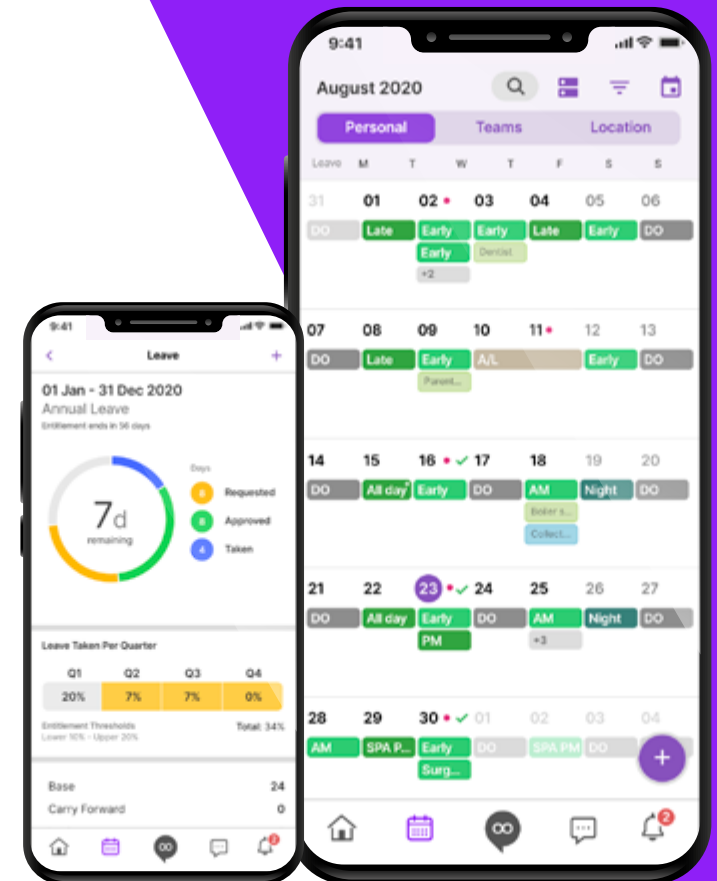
9:41

Leave

01 Jan - 31 Dec 2020
Annual Leave
Entitlement ends in 56 days

7d
remaining

Days
8 Requested
8 Approved
4 Taken

Leave Taken Per Quarter

| Q1 | Q2 | Q3 | Q4 |
|---|---|---|---|
| 20% | 7% | 7% | 0% |

Entitlement Thresholds
Lower 10% - Upper 20%
Total: 34%

Base 24
Carry Forward 0

2

9:41

August 2020

Personal Teams Location

| Leave | M | T | W | T | F | S | S |
|---|---|---|---|---|---|---|---|
| 31 DO | 01 Late | 02 Early Early +2 | 03 Early Dentist | 04 Late | 05 Early | 06 DO |
| 07 DO | 08 Late | 09 Early Parent... | 10 A/L | 11 | 12 Early | 13 DO |
| 14 DO | 15 All day | 16 Early | 17 DO | 18 AM Boiler s... Collect... | 19 Night | 20 DO |
| 21 DO | 22 All day | 23 Early PM | 24 DO | 25 AM +3 | 26 Night | 27 DO |
| 28 AM | 29 SPA P... | 30 Early Surg... | 01 DO | 02 SPA PM | 03 DO | 04 |

2